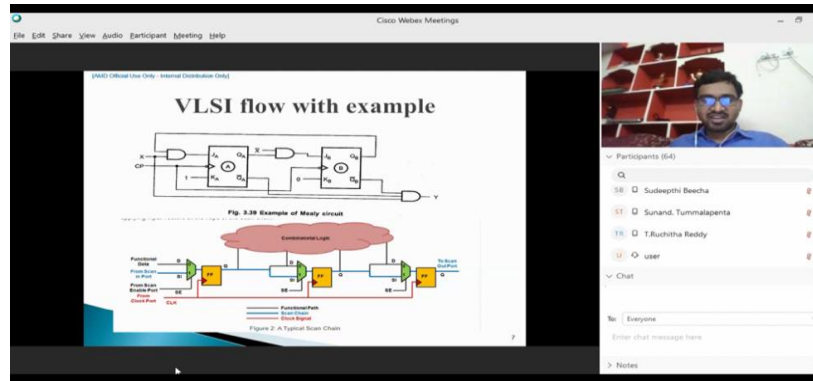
Cisco Webex Meetings

File Edit Share View Audio Participant Meeting Help

[AMD Official Use Only - Internal Distribution Only]

VLSI flow with example

X

CP

$J_A$

$Q_A$

A

$K_A$

$\bar{Q}_A$

1

$\bar{X}$

$J_B$

$Q_B$

B

$K_B$

$\bar{Q}_B$

Y

Fig. 3.39 Example of Mealy circuit

Combinatorial Logic

Functional Data

From Scan in Port

From Scan Enable Port

From Clock Port

SE

CLK

D

SI

FF

Q

To Scan Out Port

Functional Path

Scan Chain

Clock Signal

Figure 2: A Typical Scan Chain

7

Participants (64)

SB Sudeepthi Beecha

ST Sunand. Tummalapenta

TR T.Ruchitha Reddy

U user

Chat

To: Everyone

Enter chat message here

Notes